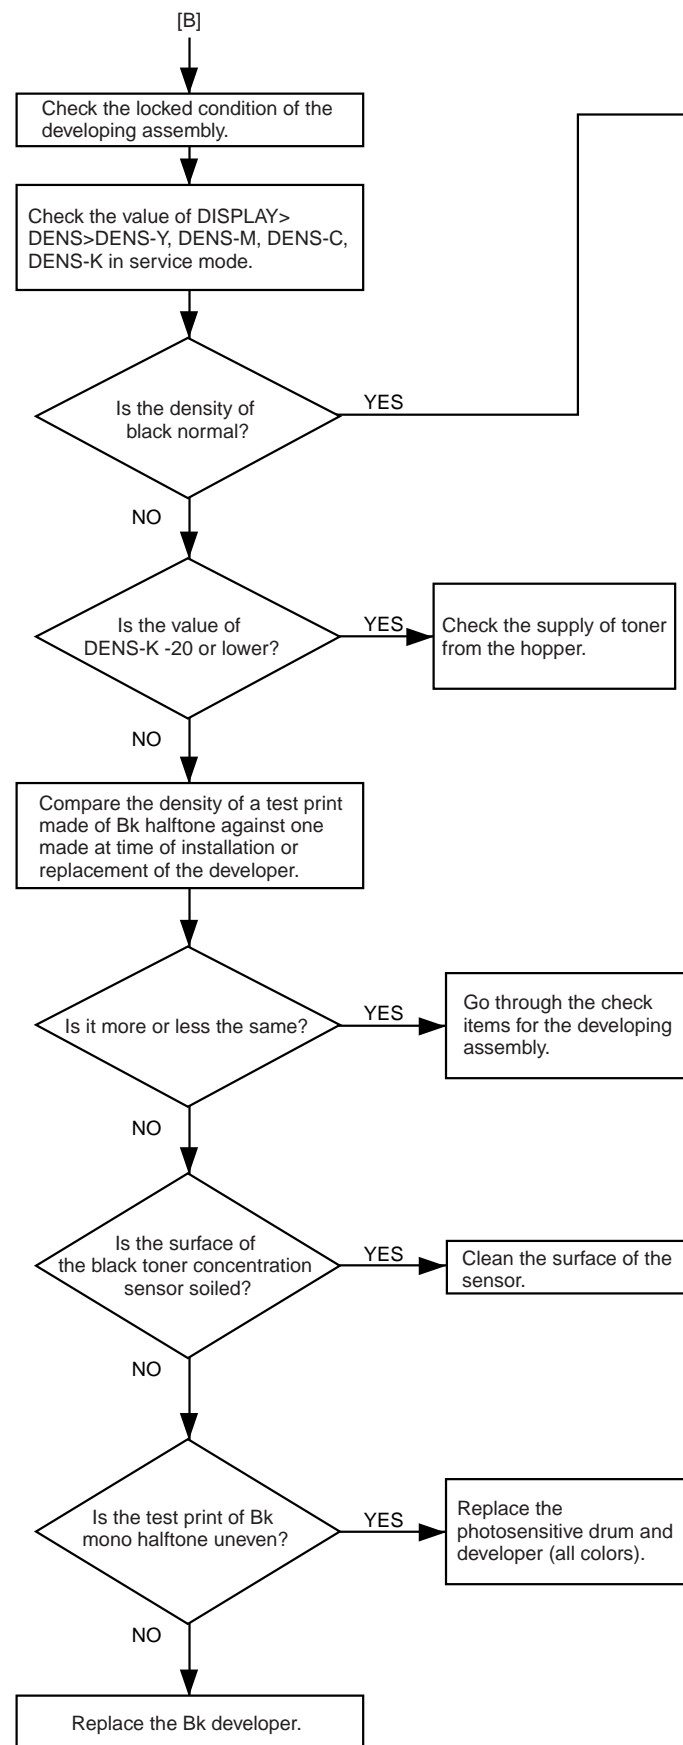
[B]

Check the locked condition of the developing assembly.

Check the value of DISPLAY> DENS>DENS-Y, DENS-M, DENS-C, DENS-K in service mode.

Is the density of black normal?

YES

NO

Is the value of DENS-K -20 or lower?

YES

Check the supply of toner from the hopper.

NO

Compare the density of a test print made of Bk halftone against one made at time of installation or replacement of the developer.

Is it more or less the same?

YES

Go through the check items for the developing assembly.

NO

Is the surface of the black toner concentration sensor soiled?

YES

Clean the surface of the sensor.

NO

Is the test print of Bk mono halftone uneven?

YES

Replace the photosensitive drum and developer (all colors).

NO

Replace the Bk developer.